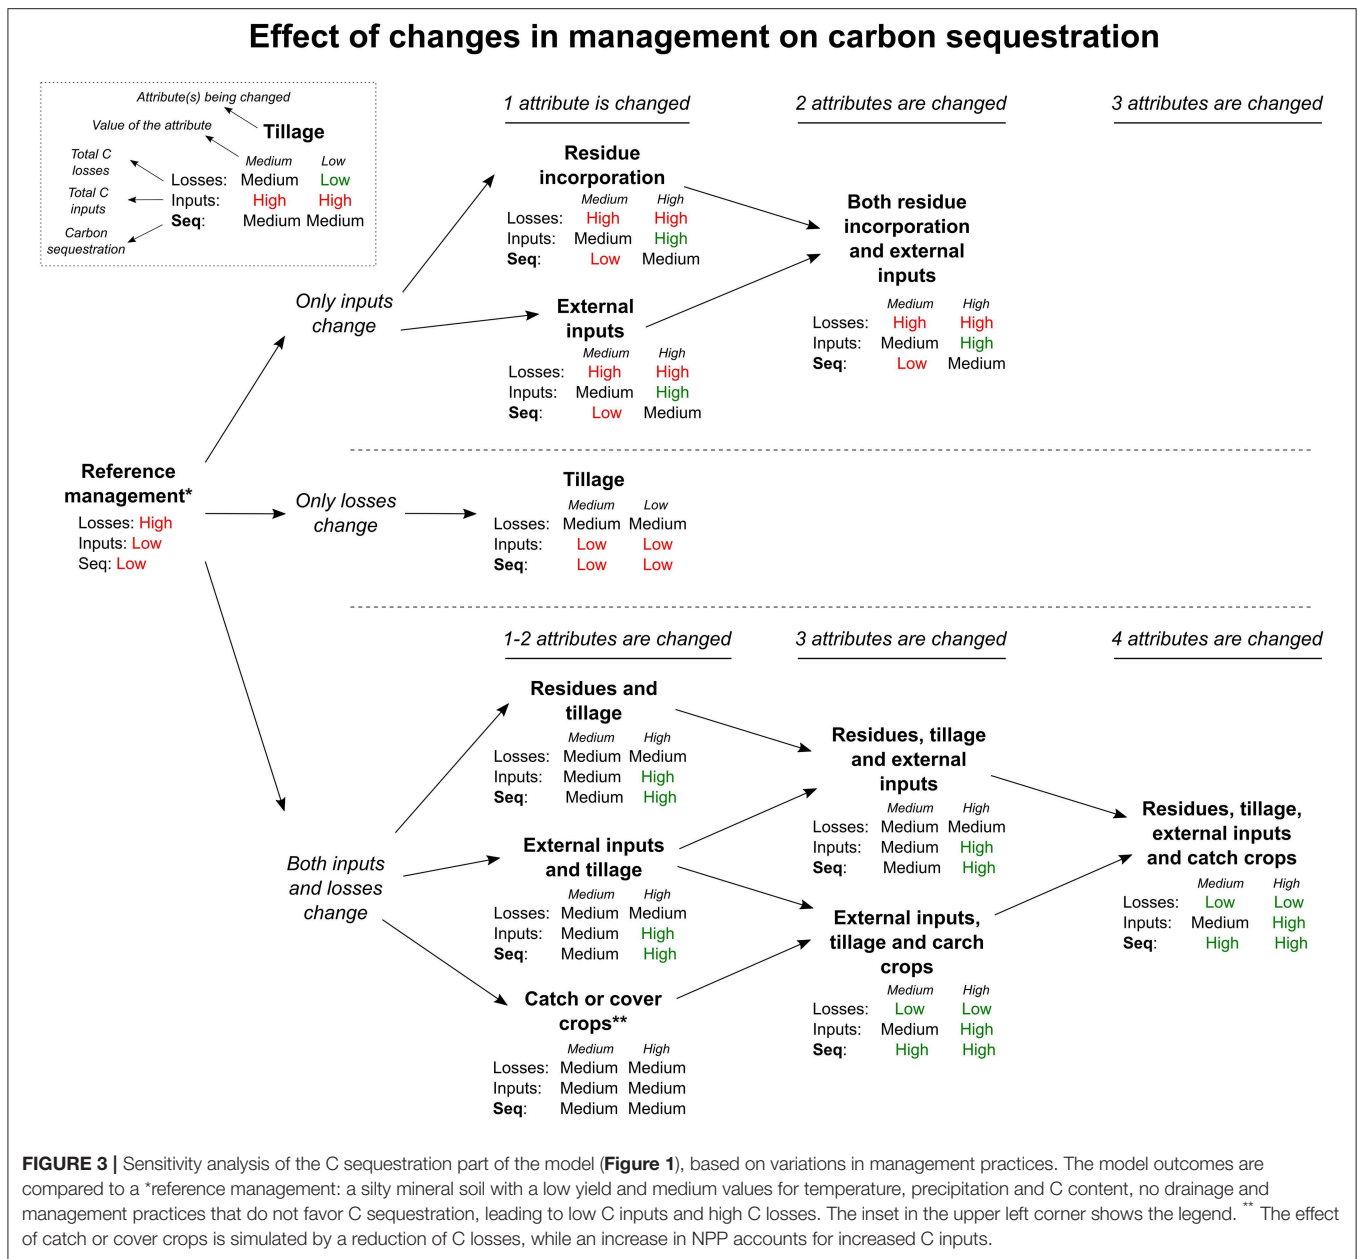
Effect of changes in management on carbon sequestration

Attribute(s) being changed
Value of the attribute
Tillage
Medium Low
Total C losses
Losses: Medium Low
Total C inputs
Inputs: High High
Carbon sequestration
Seq: Medium Medium

1 attribute is changed

2 attributes are changed

3 attributes are changed

Residue incorporation
Medium High
Losses: High High
Inputs: Medium High
Seq: Low Medium

Both residue incorporation and external inputs
Medium High
Losses: High High
Inputs: Medium High
Seq: Low Medium

Only inputs change

External inputs
Medium High
Losses: High High
Inputs: Medium High
Seq: Low Medium

Reference management*
Losses: High
Inputs: Low
Seq: Low

Only losses change

Tillage
Medium Low
Losses: Medium Medium
Inputs: Low Low
Seq: Low Low

1-2 attributes are changed

3 attributes are changed

4 attributes are changed

Residues and tillage
Medium High
Losses: Medium Medium
Inputs: Medium High
Seq: Medium High

Residues, tillage and external inputs
Medium High
Losses: Medium Medium
Inputs: Medium High
Seq: Medium High

Residues, tillage, external inputs and catch crops
Medium High
Losses: Low Low
Inputs: Medium High
Seq: High High

Both inputs and losses change

External inputs and tillage
Medium High
Losses: Medium Medium
Inputs: Medium High
Seq: Medium High

External inputs, tillage and carch crops
Medium High
Losses: Low Low
Inputs: Medium High
Seq: High High

Catch or cover crops**
Medium High
Losses: Medium Medium
Inputs: Medium Medium
Seq: Medium Medium

FIGURE 3 | Sensitivity analysis of the C sequestration part of the model (Figure 1), based on variations in management practices. The model outcomes are compared to a *reference management: a silty mineral soil with a low yield and medium values for temperature, precipitation and C content, no drainage and management practices that do not favor C sequestration, leading to low C inputs and high C losses. The inset in the upper left corner shows the legend. ** The effect of catch or cover crops is simulated by a reduction of C losses, while an increase in NPP accounts for increased C inputs.